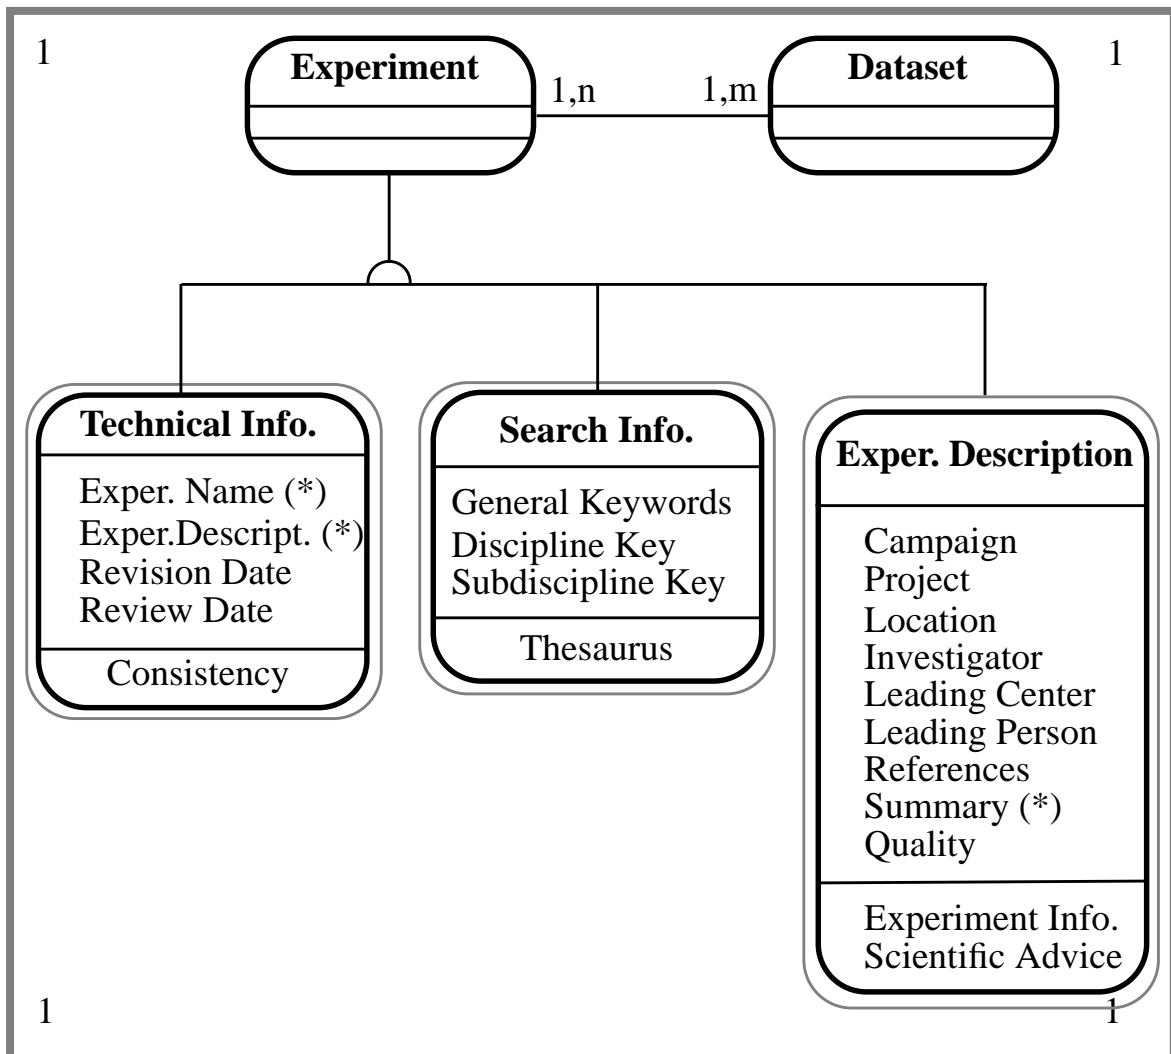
1

Experiment

1,n

1,m

Dataset

1

Technical Info.

Exper. Name (*)
Exper.Descript. (*)
Revision Date
Review Date

Consistency

Search Info.

General Keywords
Discipline Key
Subdiscipline Key

Thesaurus

Exper. Description

Campaign
Project
Location
Investigator
Leading Center
Leading Person
References
Summary (*)
Quality

Experiment Info.
Scientific Advice

1

1